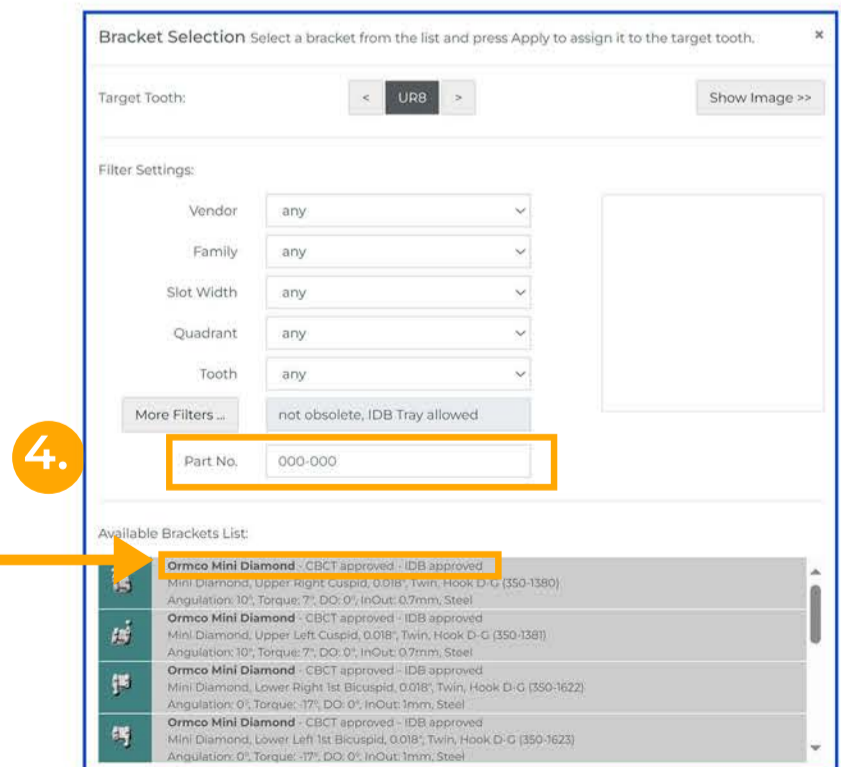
Bracket Selection Select a bracket from the list and press Apply to assign it to the target tooth. ×

Target Tooth: < UR8 > Show Image >>

Filter Settings:

Vendor any

Family any

Slot Width any

Quadrant any

Tooth any

More Filters ... not obsolete, IDB Tray allowed

4.

Part No. 000-000

Available Brackets List:

Ormco Mini Diamond - CBCT approved - IDB approved
Mini Diamond, Upper Right Cuspid, 0.018", Twin, Hook D-G (350-1380)
Angulation: 10°, Torque: 7°, DO: 0°, InOut: 0.7mm, Steel

Ormco Mini Diamond - CBCT approved - IDB approved
Mini Diamond, Upper Left Cuspid, 0.018", Twin, Hook D-G (350-1381)
Angulation: 10°, Torque: 7°, DO: 0°, InOut: 0.7mm, Steel

Ormco Mini Diamond - CBCT approved - IDB approved
Mini Diamond, Lower Right 1st Bicuspid, 0.018", Twin, Hook D-G (350-1622)
Angulation: 0°, Torque: -17°, DO: 0°, InOut: 1mm, Steel

Ormco Mini Diamond - CBCT approved - IDB approved
Mini Diamond, Lower Left 1st Bicuspid, 0.018", Twin, Hook D-G (350-1623)
Angulation: 0°, Torque: -17°, DO: 0°, InOut: 1mm, Steel